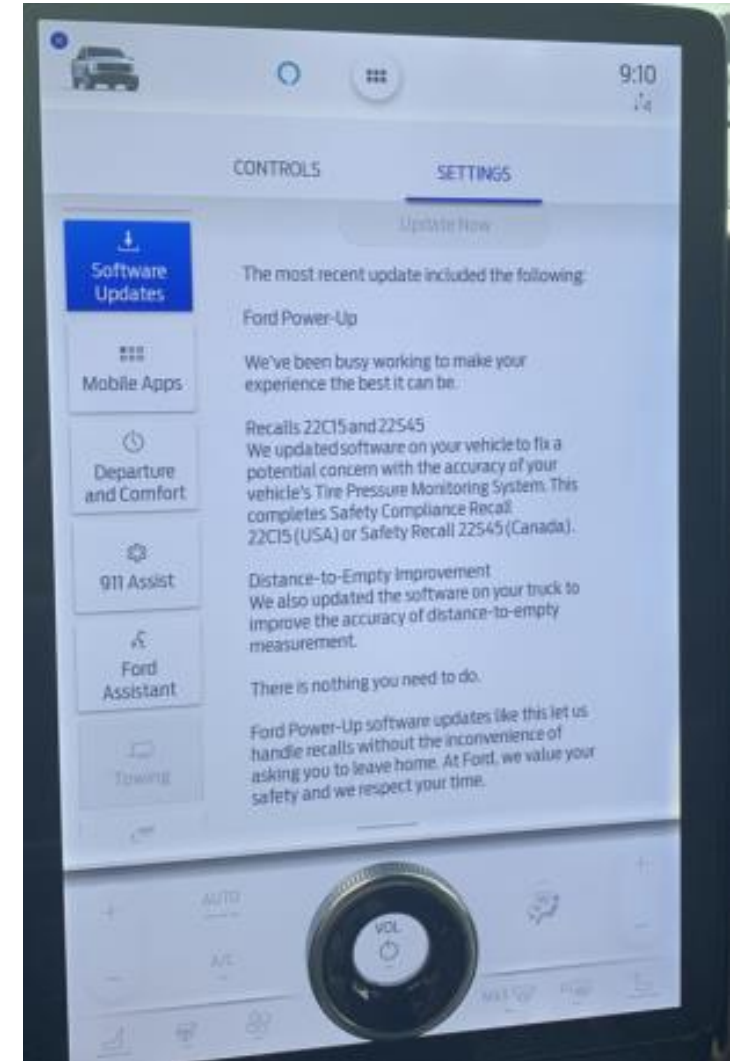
9:10

CONTROLS

SETTINGS

Update Now

Software Updates

Mobile Apps

Departure and Comfort

911 Assist

Ford Assistant

Towing

The most recent update included the following:

Ford Power-Up

We've been busy working to make your experience the best it can be.

Recalls 22C15 and 22S45
We updated software on your vehicle to fix a potential concern with the accuracy of your vehicle's Tire Pressure Monitoring System. This completes Safety Compliance Recall 22C15 (USA) or Safety Recall 22S45 (Canada).

Distance-to-Empty Improvement
We also updated the software on your truck to improve the accuracy of distance-to-empty measurement.

There is nothing you need to do.

Ford Power-Up software updates like this let us handle recalls without the inconvenience of asking you to leave home. At Ford, we value your safety and we respect your time.

AUTO

A/C

VOL

MAX